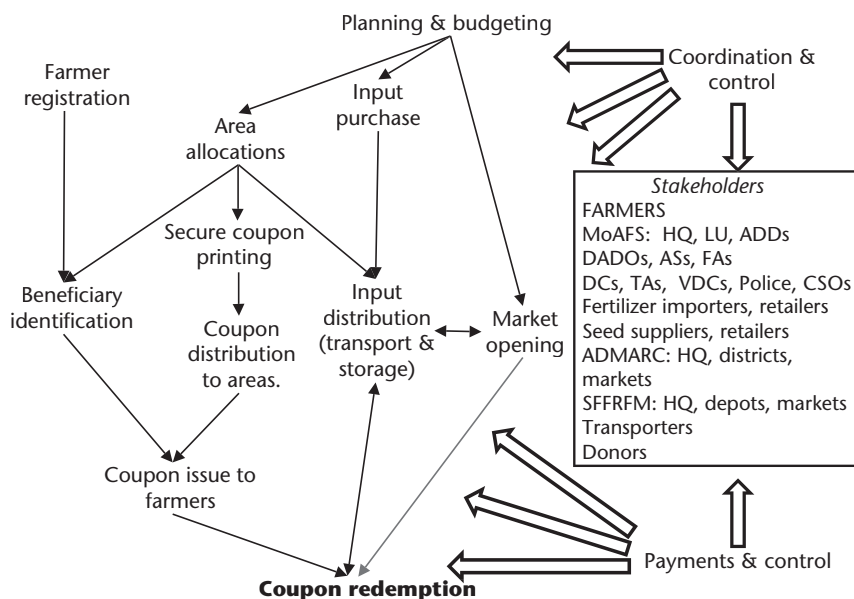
Planning & budgeting

Coordination & control

Farmer registration

Input purchase

Area allocations

Secure coupon printing

Beneficiary identification

Coupon distribution to areas.

Input distribution (transport & storage)

Market opening

Coupon issue to farmers

Coupon redemption

Stakeholders
FARMERS
MoAFS: HQ, LU, ADDs
DADOs, ASs, FAs
DCs, TAs, VDCs, Police, CSOs
Fertilizer importers, retailers
Seed suppliers, retailers
ADMARC: HQ, districts, markets
SFFRFM: HQ, depots, markets
Transporters
Donors

Payments & control